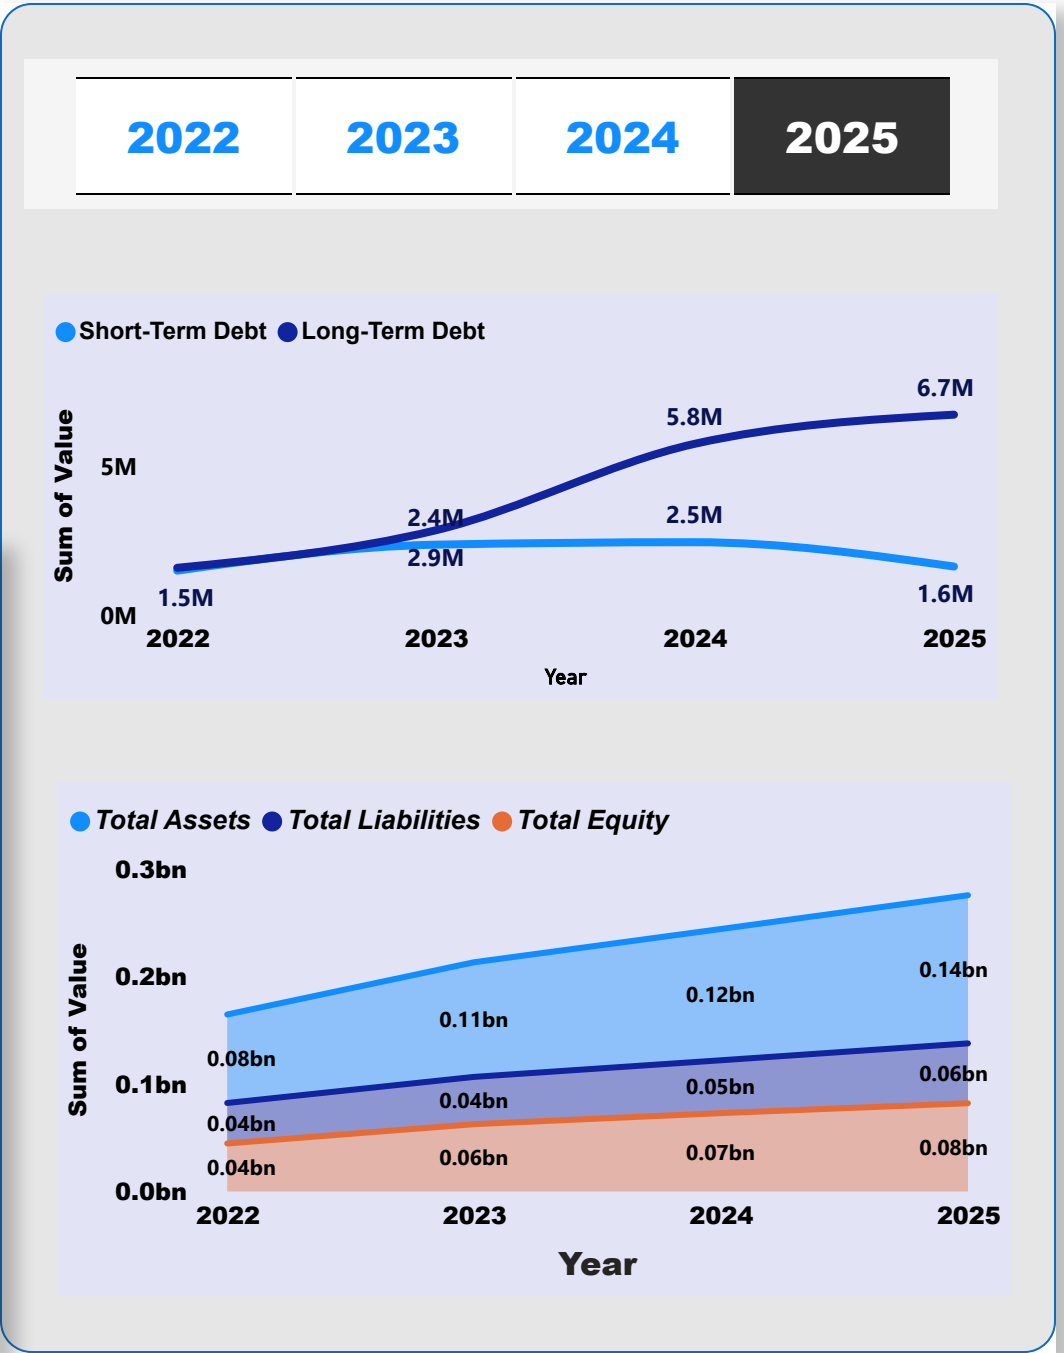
2022 2023 2024 2025

Short-Term Debt Long-Term Debt

Sum of Value

5M

0M

1.5M

2.4M

2.9M

5.8M

2.5M

6.7M

1.6M

2022 2023 2024 2025

Year

Total Assets Total Liabilities Total Equity

Sum of Value

0.3bn

0.2bn

0.1bn

0.0bn

0.08bn

0.04bn

0.04bn

0.11bn

0.04bn

0.06bn

0.12bn

0.05bn

0.07bn

0.14bn

0.06bn

0.08bn

2022 2023 2024 2025

Year